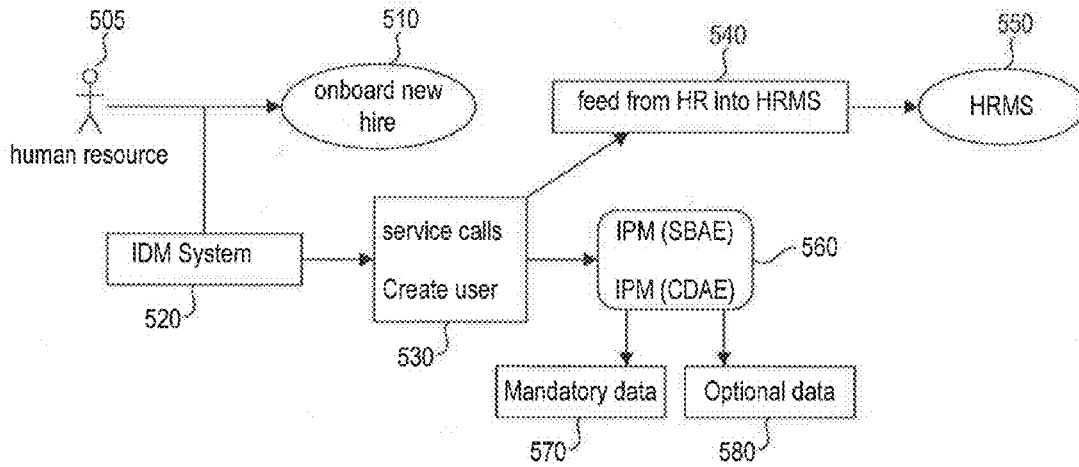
505

510

onboard new hire

540

feed from HR into HRMS

550

HRMS

human resource

IDM System

520

service calls

Create user

530

IPM (SBAE)

IPM (CDAE)

560

Mandatory data

570

Optional data

580